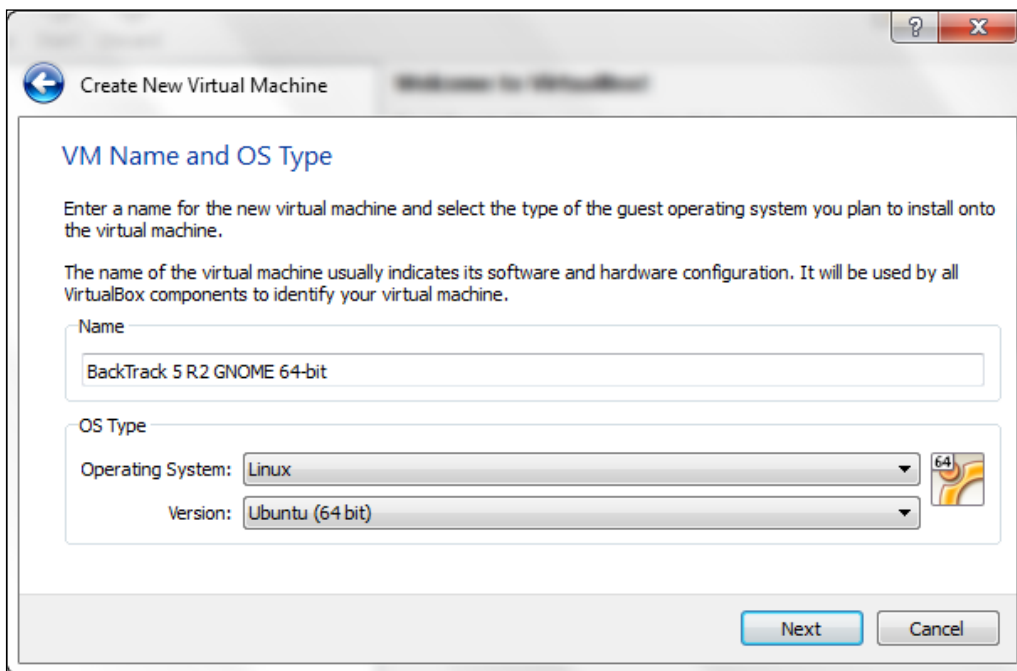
?
X
Create New Virtual Machine
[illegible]

VM Name and OS Type

Enter a name for the new virtual machine and select the type of the guest operating system you plan to install onto the virtual machine.

The name of the virtual machine usually indicates its software and hardware configuration. It will be used by all VirtualBox components to identify your virtual machine.

Name
BackTrack 5 R2 GNOME 64-bit

OS Type
Operating System: Linux
Version: Ubuntu (64 bit)
64

Next
Cancel